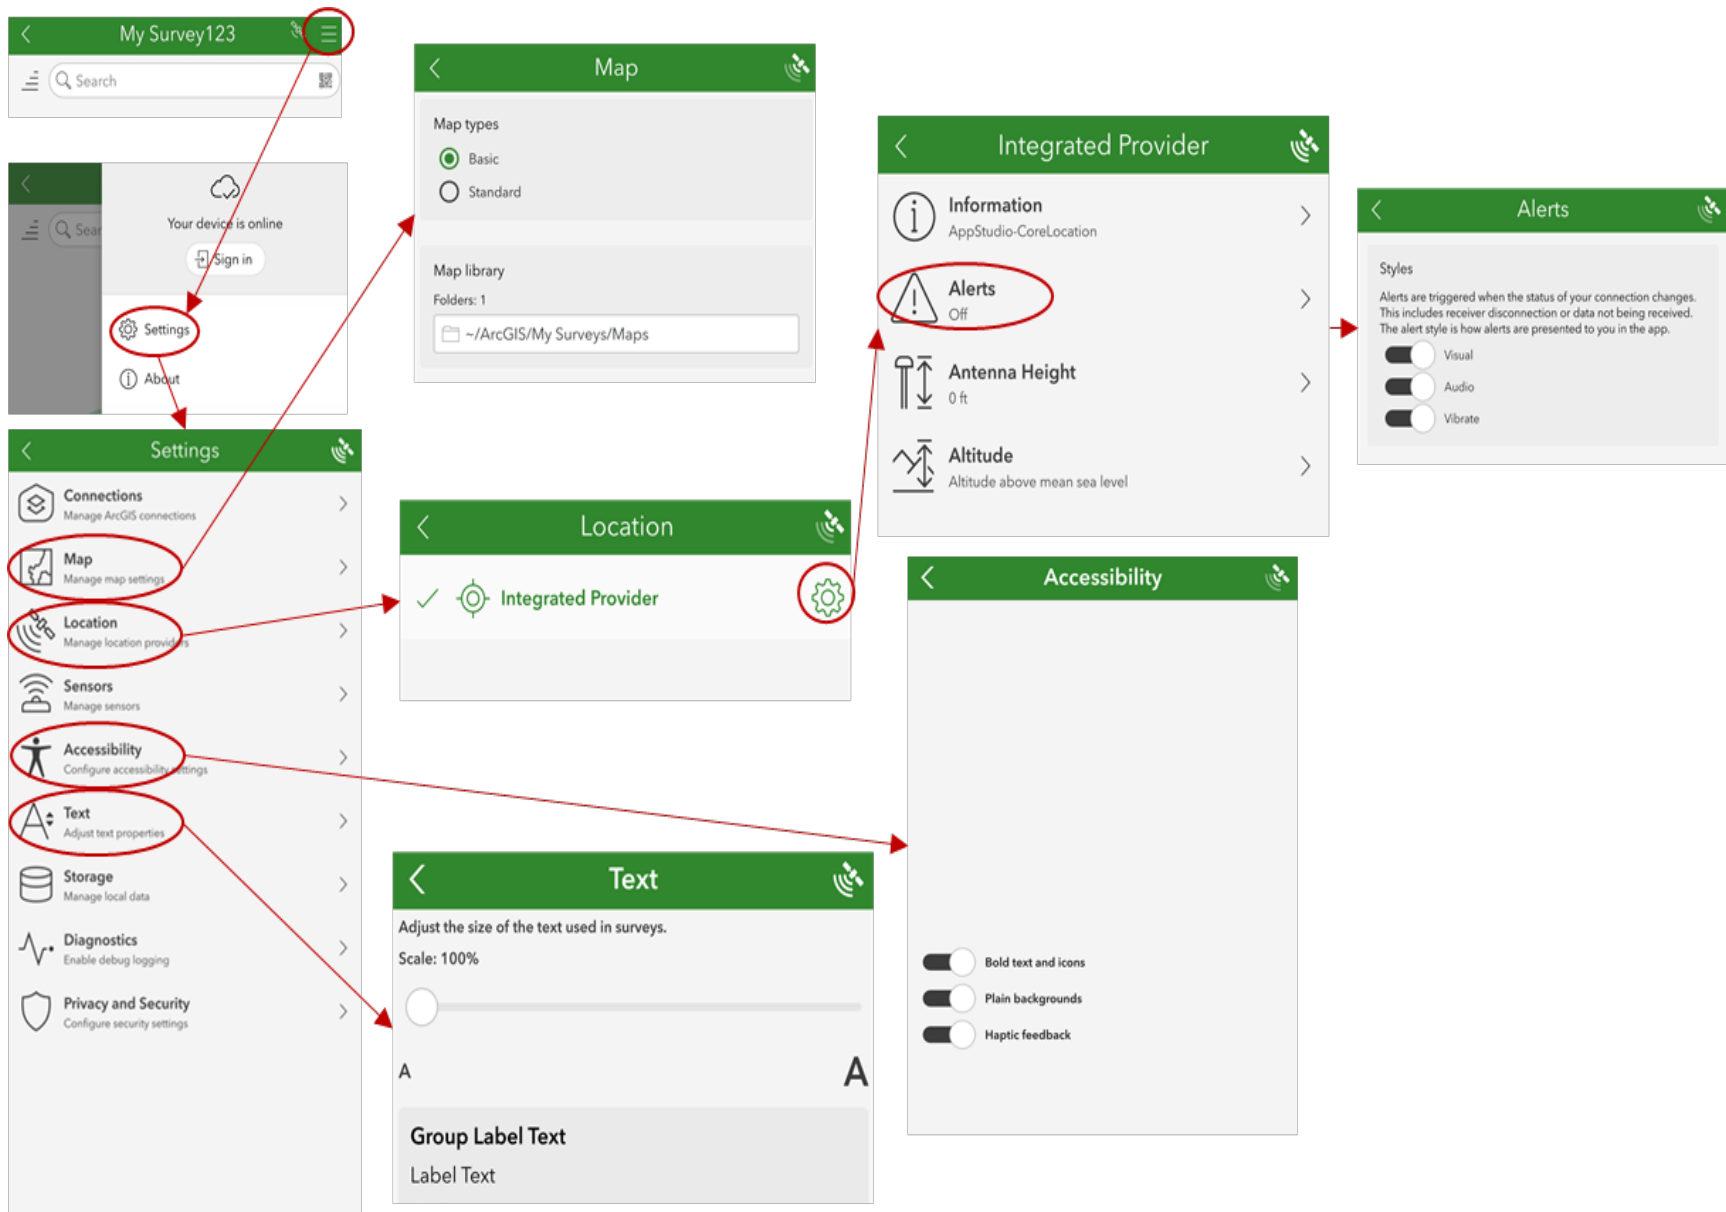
My Survey123

Search

Your device is online

Sign in

Settings

About

Settings

Connections
Manage ArcGIS connections

Map
Manage map settings

Location
Manage location providers

Sensors
Manage sensors

Accessibility
Configure accessibility settings

Text
Adjust text properties

Storage
Manage local data

Diagnostics
Enable debug logging

Privacy and Security
Configure security settings

Map

Map types

Basic

Standard

Map library

Folders: 1

~/ArcGIS/My Surveys/Maps

Location

Integrated Provider

Text

Adjust the size of the text used in surveys.

Scale: 100%

A

A

Group Label Text

Label Text

Integrated Provider

Information
AppStudio-CoreLocation

Alerts
Off

Antenna Height
0 ft

Altitude
Altitude above mean sea level

Accessibility

Bold text and icons

Plain backgrounds

Haptic feedback

Alerts

Styles

Alerts are triggered when the status of your connection changes. This includes receiver disconnection or data not being received. The alert style is how alerts are presented to you in the app.

Visual

Audio

Vibrate